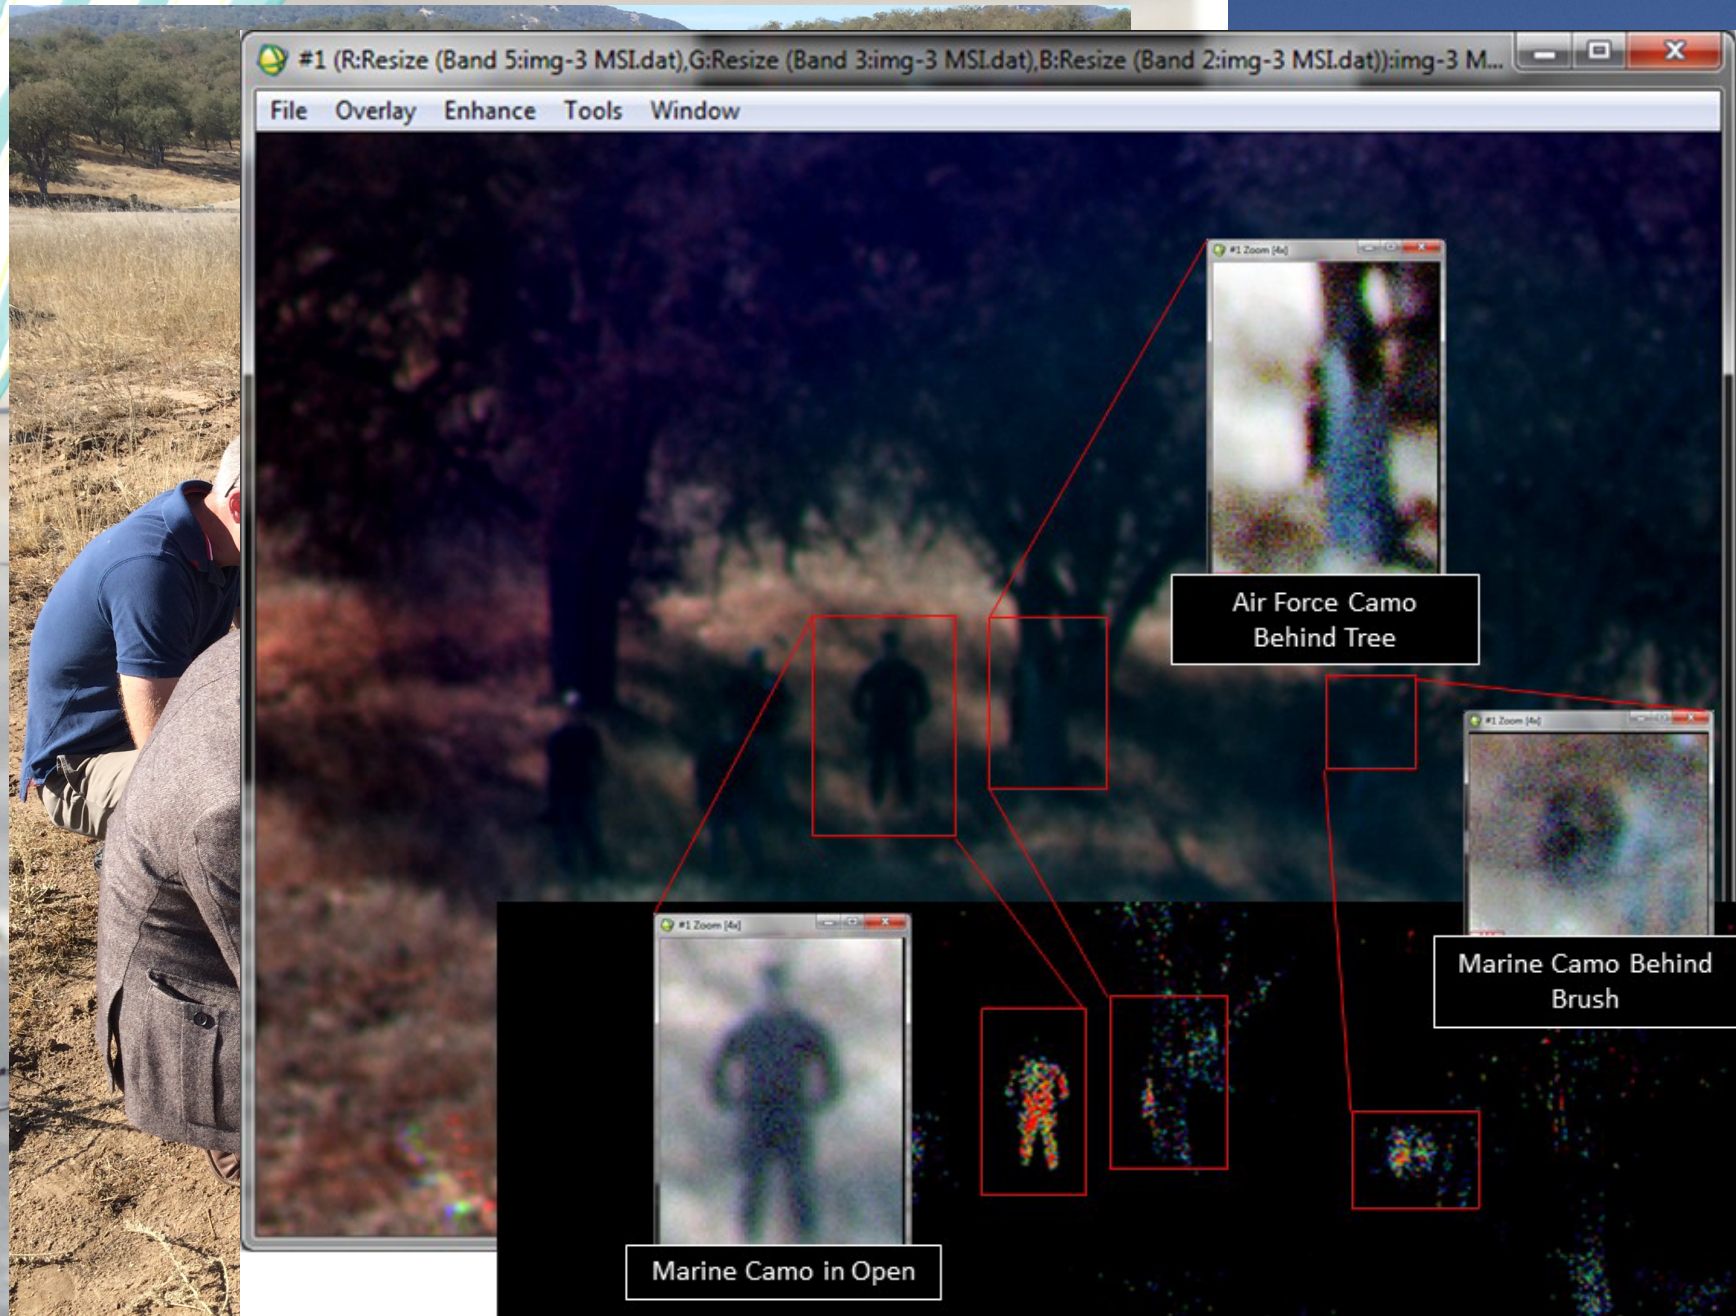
#1 (R:Resize (Band 5:img-3 MSI.dat),G:Resize (Band 3:img-3 MSI.dat),B:Resize (Band 2:img-3 MSI.dat)):img-3 M...

File Overlay Enhance Tools Window

#1 Zoom [4x]

Air Force Camo Behind Tree

#1 Zoom [4x]

Marine Camo Behind Brush

#1 Zoom [4x]

Marine Camo in Open